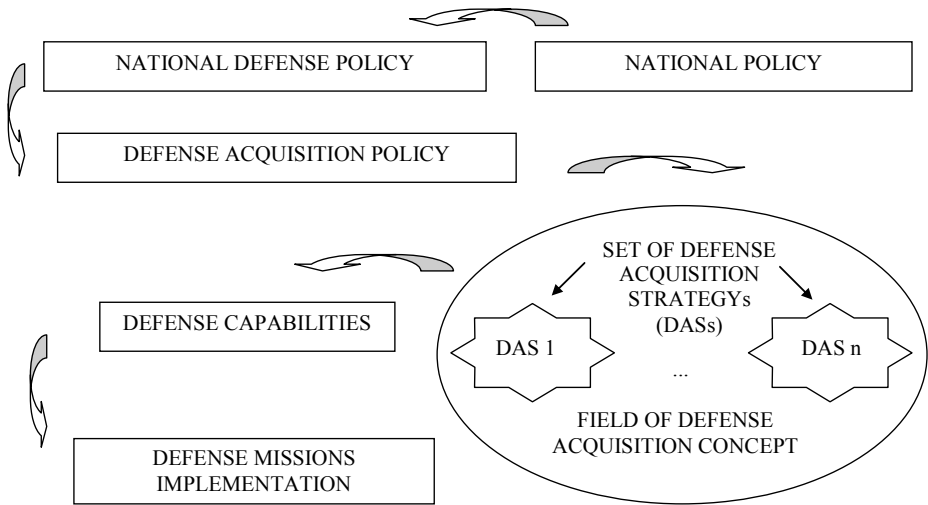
NATIONAL DEFENSE POLICY

NATIONAL POLICY

DEFENSE ACQUISITION POLICY

SET OF DEFENSE ACQUISITION STRATEGYs (DASs)

DAS 1

DAS n

...

FIELD OF DEFENSE ACQUISITION CONCEPT

DEFENSE CAPABILITIES

DEFENSE MISSIONS IMPLEMENTATION